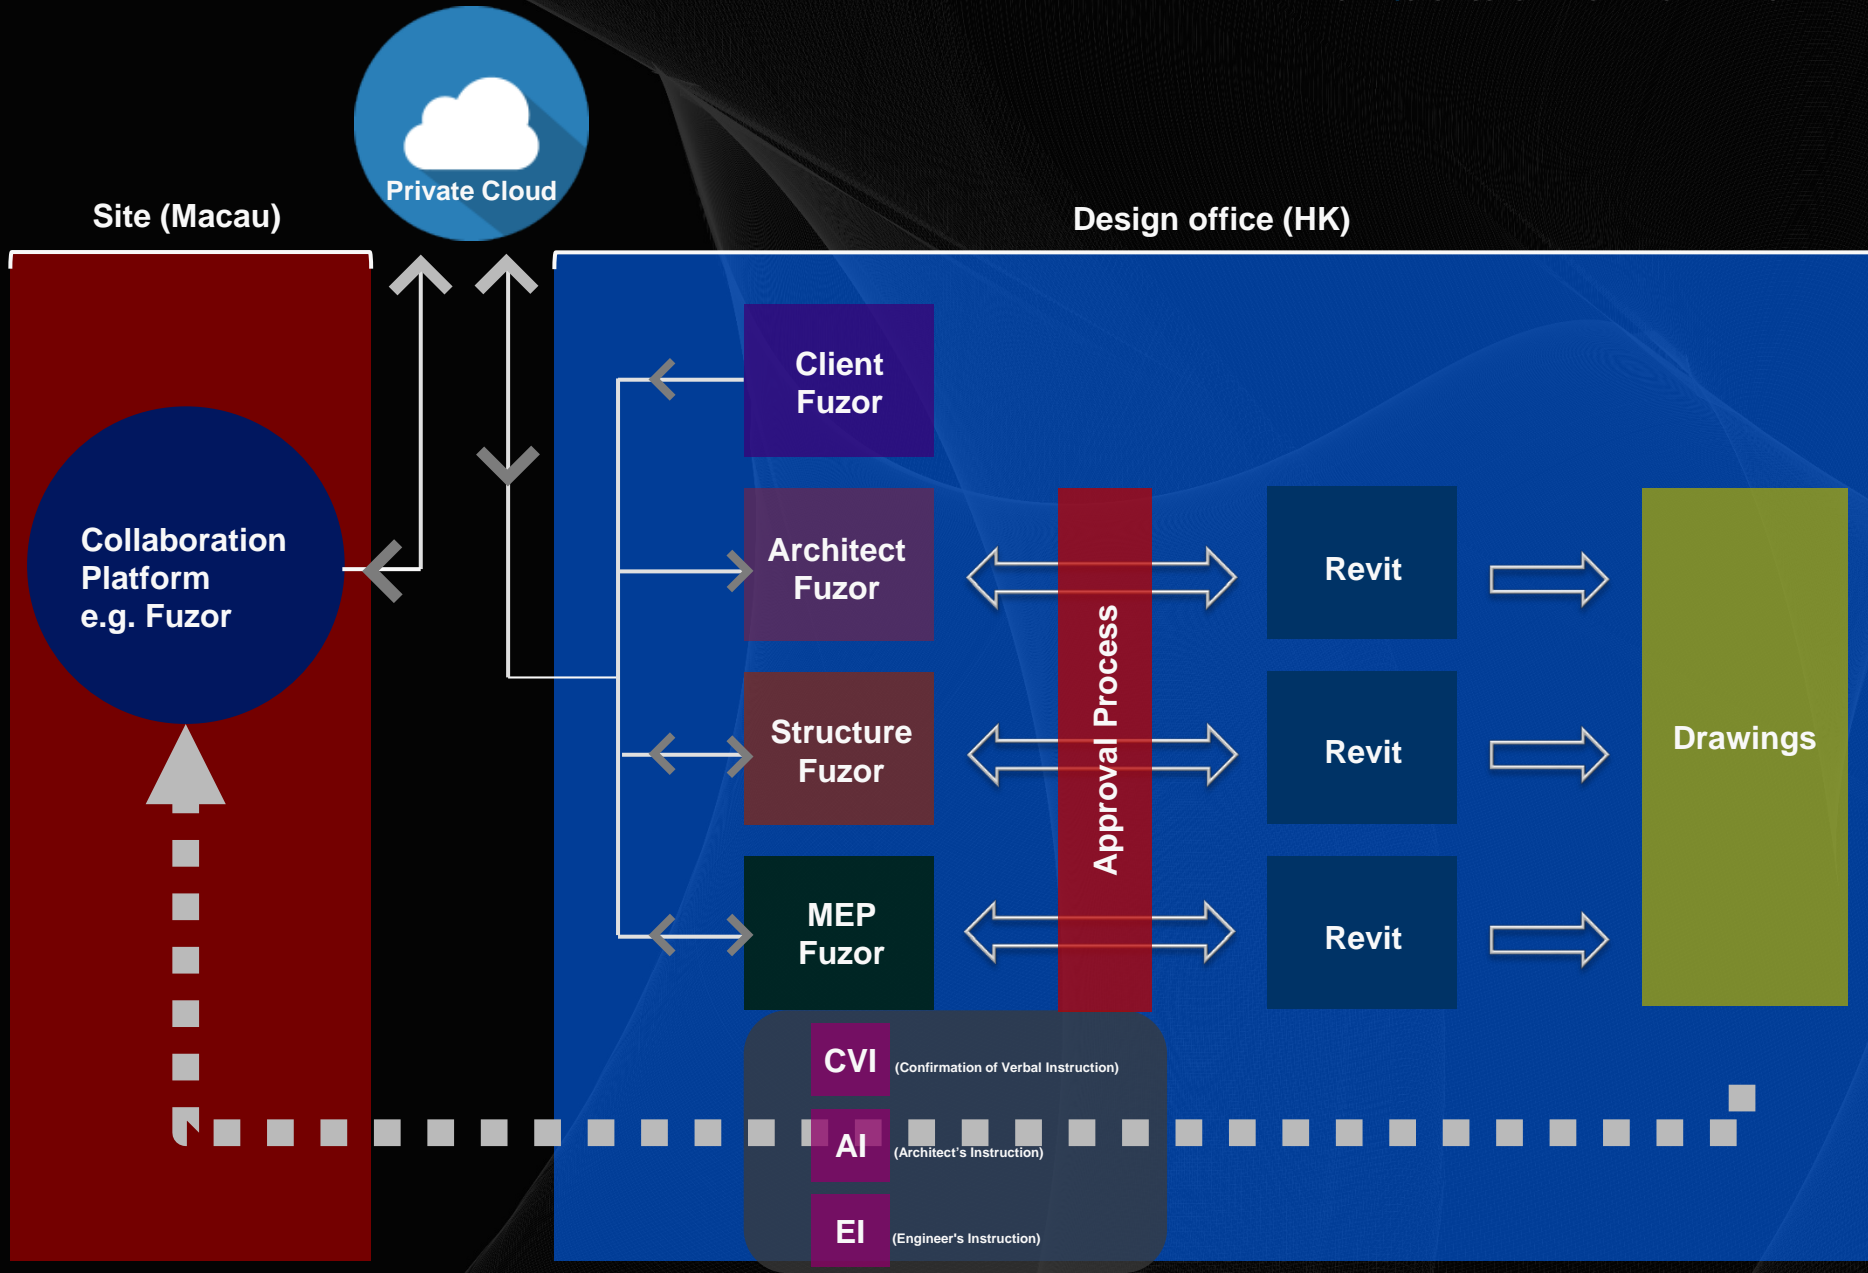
Private Cloud

Site (Macau)

Design office (HK)

Collaboration Platform e.g. Fuzor

Client Fuzor

Architect Fuzor

Structure Fuzor

MEP Fuzor

Approval Process

Revit

Revit

Revit

Drawings

CVI (Confirmation of Verbal Instruction)

AI (Architect's Instruction)

EI (Engineer's Instruction)